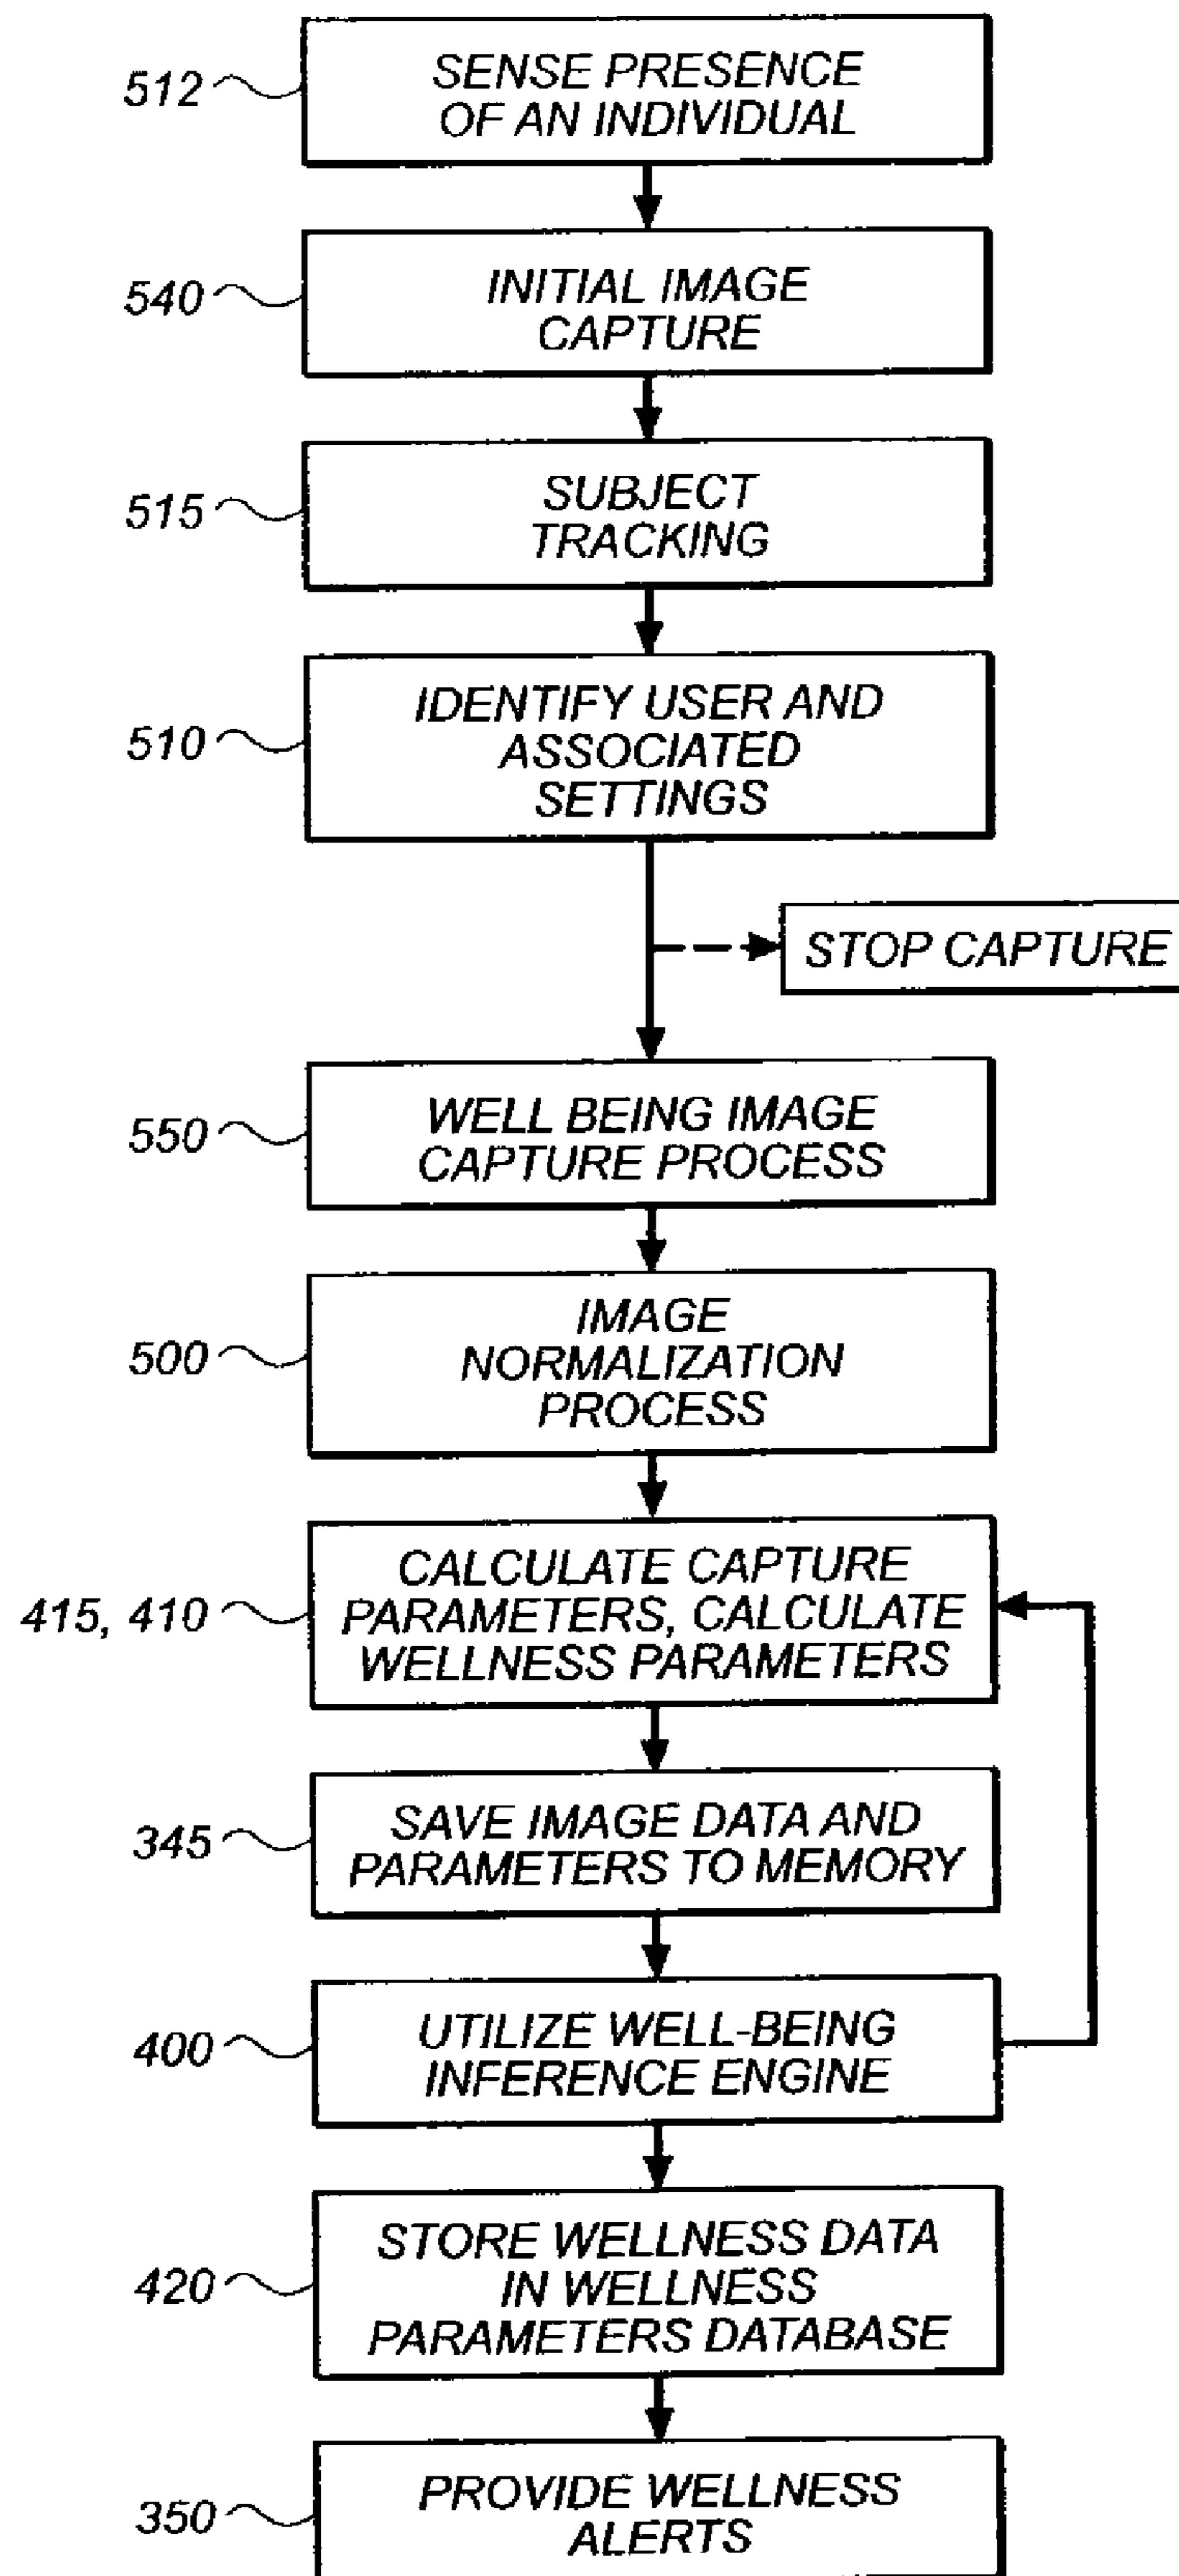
512
SENSE PRESENCE OF AN INDIVIDUAL

540
INITIAL IMAGE CAPTURE

515
SUBJECT TRACKING

510
IDENTIFY USER AND ASSOCIATED SETTINGS

STOP CAPTURE

550
WELL BEING IMAGE CAPTURE PROCESS

500
IMAGE NORMALIZATION PROCESS

415, 410
CALCULATE CAPTURE PARAMETERS, CALCULATE WELLNESS PARAMETERS

345
SAVE IMAGE DATA AND PARAMETERS TO MEMORY

400
UTILIZE WELL-BEING INFERENCE ENGINE

420
STORE WELLNESS DATA IN WELLNESS PARAMETERS DATABASE

350
PROVIDE WELLNESS ALERTS